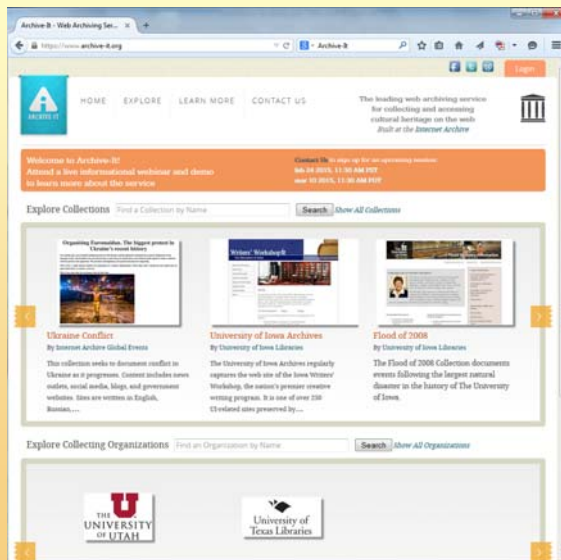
Archive-It - Web Archiving Ser... ×

https://www.archive-it.org

Archive-It

Login

ARCHIVE-IT

HOME EXPLORE LEARN MORE CONTACT US

The leading web archiving service for collecting and accessing cultural heritage on the web
Built at the Internet Archive

Welcome to Archive-It!
Attend a live informational webinar and demo to learn more about the service

Contact Us to sign up for an upcoming session:
feb 24 2015, 11:30 AM PST
mar 10 2015, 11:30 AM PDT

Explore Collections Find a Collection by Name Search Show All Collections

Organizing Euromaidan. The biggest protest in Ukraine's recent history

Writers' Workshop

Ukraine Conflict
By Internet Archive Global Events
This collection seeks to document conflict in Ukraine as it progresses. Content includes news outlets, social media, blogs, and government websites. Sites are written in English, Russian,...

University of Iowa Archives
By University of Iowa Libraries
The University of Iowa Archives regularly captures the web site of the Iowa Writers' Workshop, the nation's premier creative writing program. It is one of over 250 UI-related sites preserved by...

Flood of 2008
By University of Iowa Libraries
The Flood of 2008 Collection documents events following the largest natural disaster in the history of The University of Iowa.

Explore Collecting Organizations Find an Organization by Name Search Show All Organizations

THE UNIVERSITY OF UTAH

University of Texas Libraries